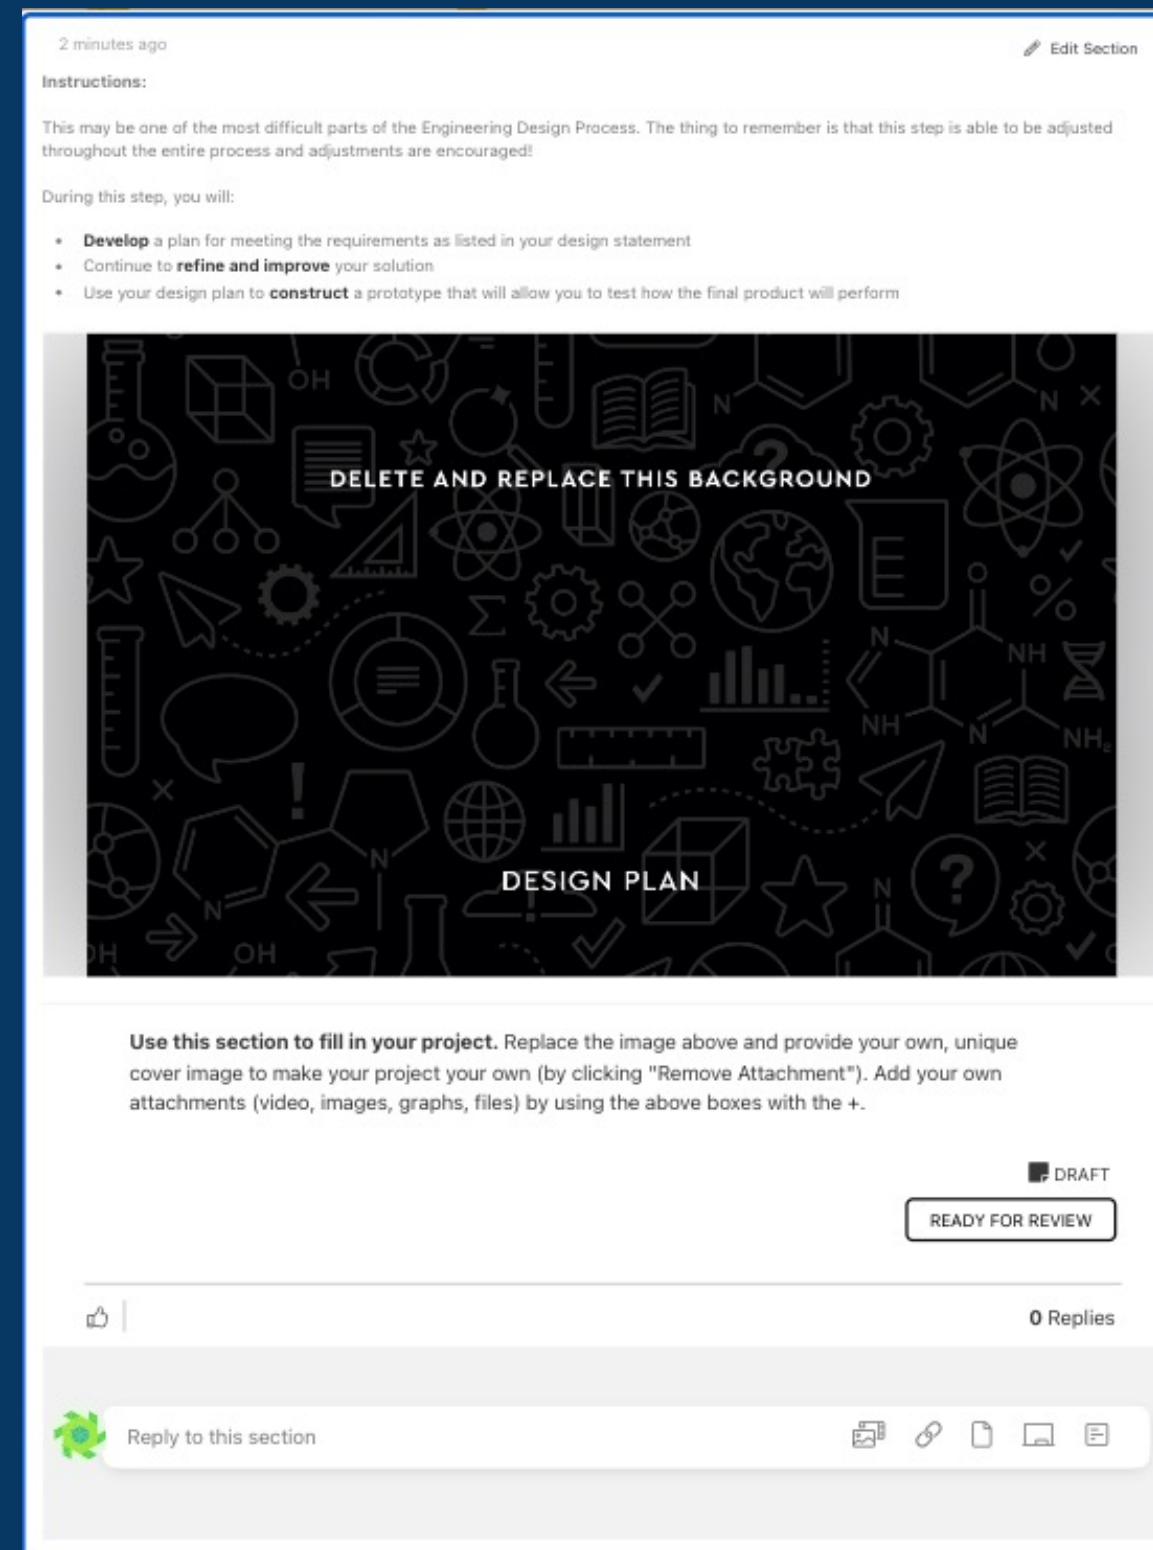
2 minutes ago

Edit Section

Instructions:

This may be one of the most difficult parts of the Engineering Design Process. The thing to remember is that this step is able to be adjusted throughout the entire process and adjustments are encouraged!

During this step, you will:

- **Develop** a plan for meeting the requirements as listed in your design statement
- Continue to **refine and improve** your solution
- Use your design plan to **construct** a prototype that will allow you to test how the final product will perform

DELETE AND REPLACE THIS BACKGROUND

DESIGN PLAN

**Use this section to fill in your project.** Replace the image above and provide your own, unique cover image to make your project your own (by clicking "Remove Attachment"). Add your own attachments (video, images, graphs, files) by using the above boxes with the +.

DRAFT

READY FOR REVIEW

0 Replies

Reply to this section